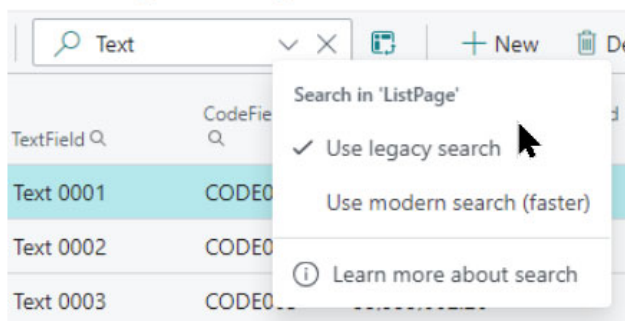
Text

+ New

De

Search in 'ListPage'

✓ Use legacy search

Use modern search (faster)

Learn more about search

| TextField | CodeFie |
|---|---|
| Text 0001 | CODE0 |
| Text 0002 | CODE0 |
| Text 0003 | CODE0 |